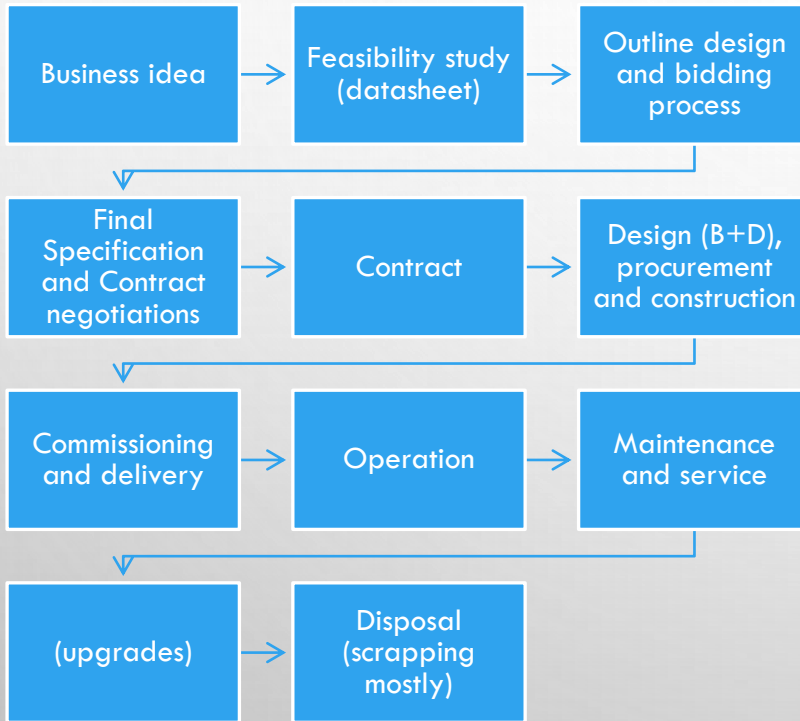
Business idea

Feasibility study (datasheet)

Outline design and bidding process

Final Specification and Contract negotiations

Contract

Design (B+D), procurement and construction

Commissioning and delivery

Operation

Maintenance and service

(upgrades)

Disposal (scrapping mostly)